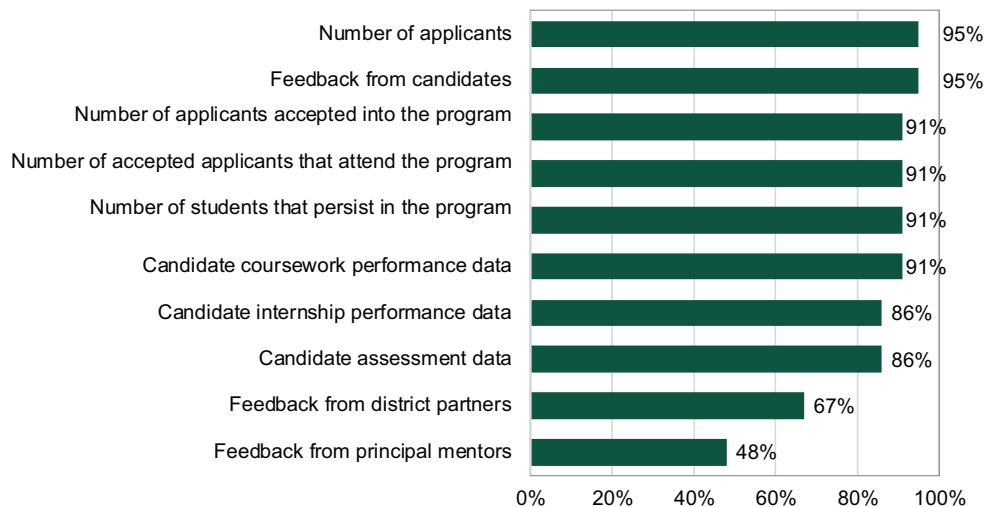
| Category | Percentage |
|---|---|
| Number of applicants | 95% |
| Feedback from candidates | 95% |
| Number of applicants accepted into the program | 91% |
| Number of accepted applicants that attend the program | 91% |
| Number of students that persist in the program | 91% |
| Candidate coursework performance data | 91% |
| Candidate internship performance data | 86% |
| Candidate assessment data | 86% |
| Feedback from district partners | 67% |
| Feedback from principal mentors | 48% |

0% 20% 40% 60% 80% 100%